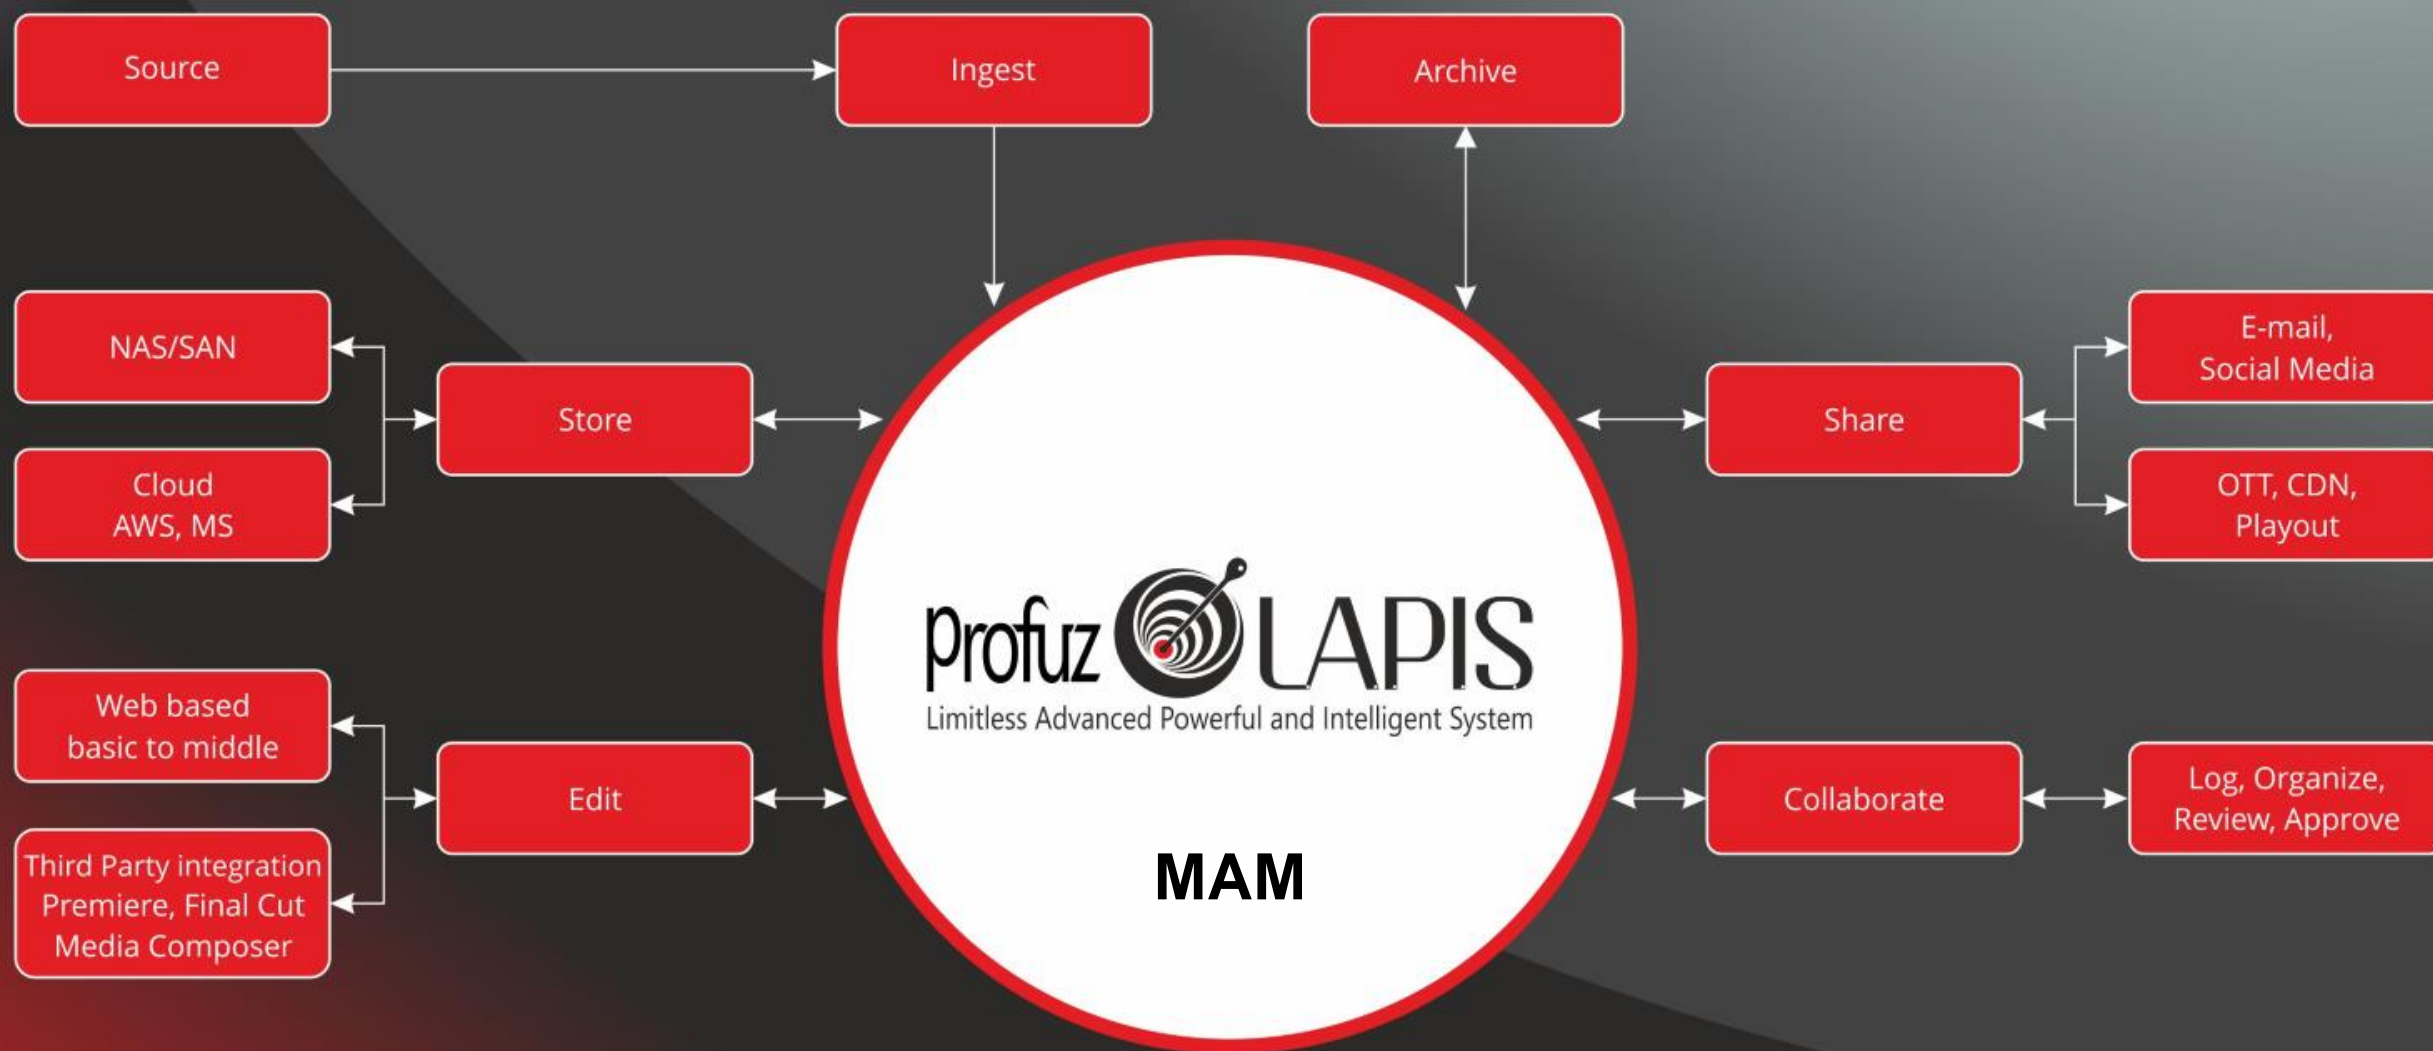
Source

Ingest

Archive

NAS/SAN

Store

Cloud AWS, MS

Share

E-mail, Social Media

OTT, CDN, Playout

Profuz LAPIS

Limitless Advanced Powerful and Intelligent System

Web based basic to middle

Edit

Third Party integration Premiere, Final Cut Media Composer

MAM

Collaborate

Log, Organize, Review, Approve